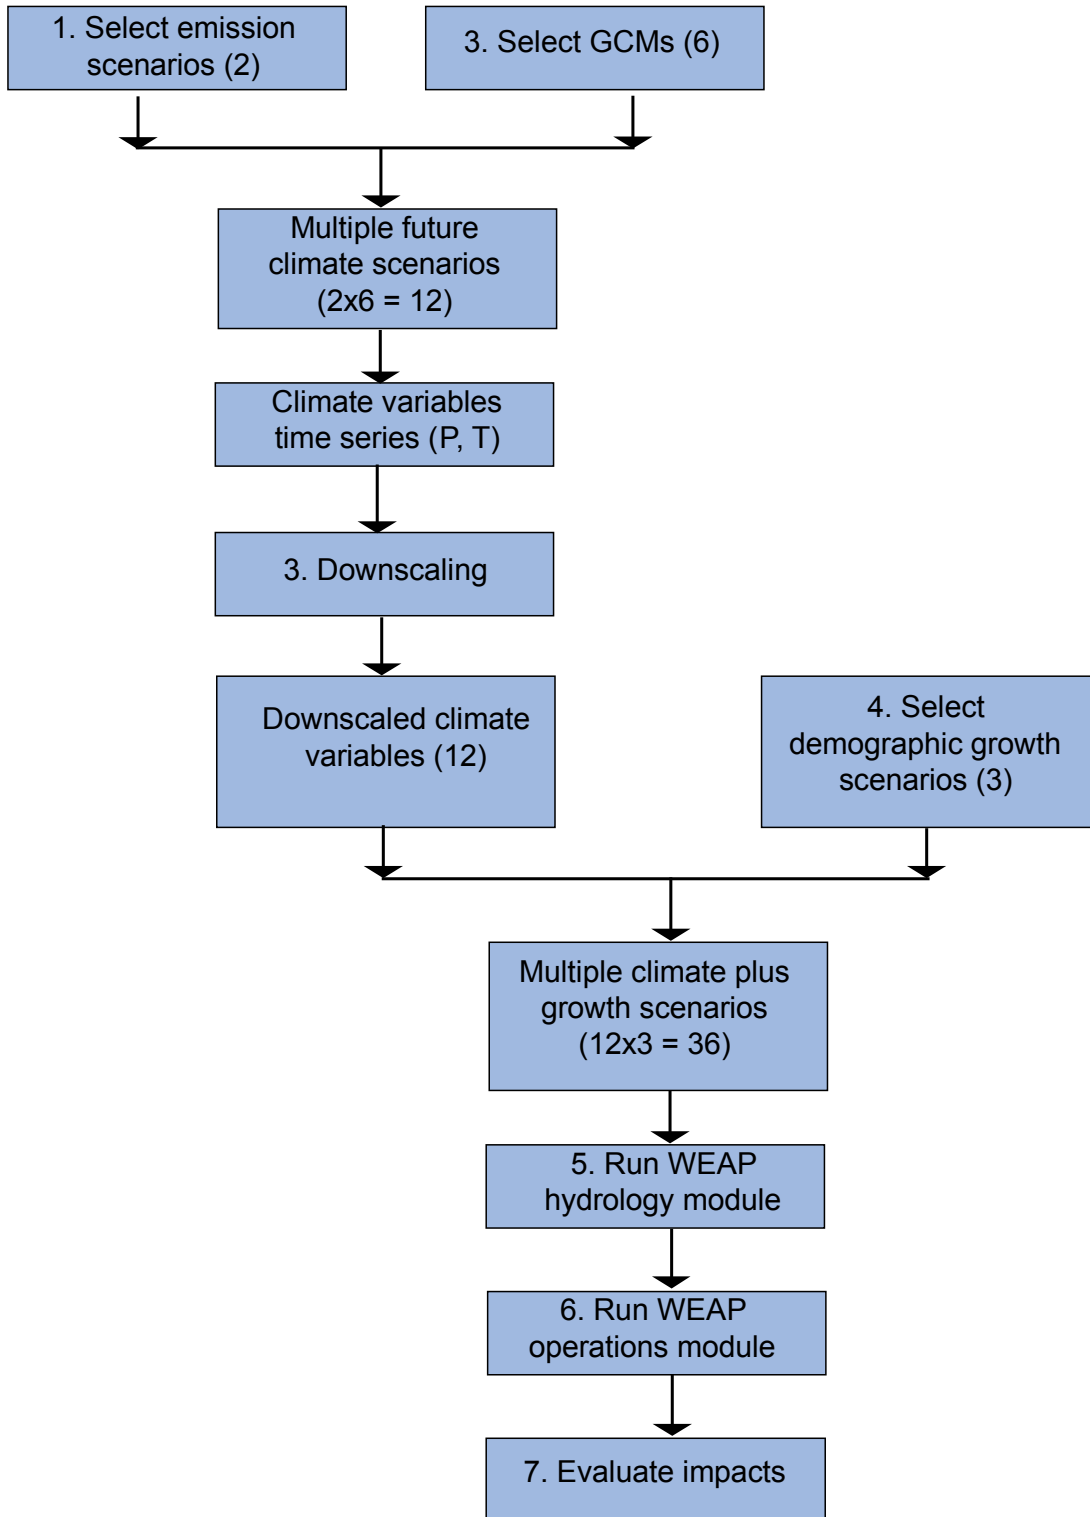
1. Select emission scenarios (2)

3. Select GCMs (6)

Multiple future climate scenarios (2x6 = 12)

Climate variables time series (P, T)

3. Downscaling

Downscaled climate variables (12)

4. Select demographic growth scenarios (3)

Multiple climate plus growth scenarios (12x3 = 36)

5. Run WEAP hydrology module

6. Run WEAP operations module

7. Evaluate impacts